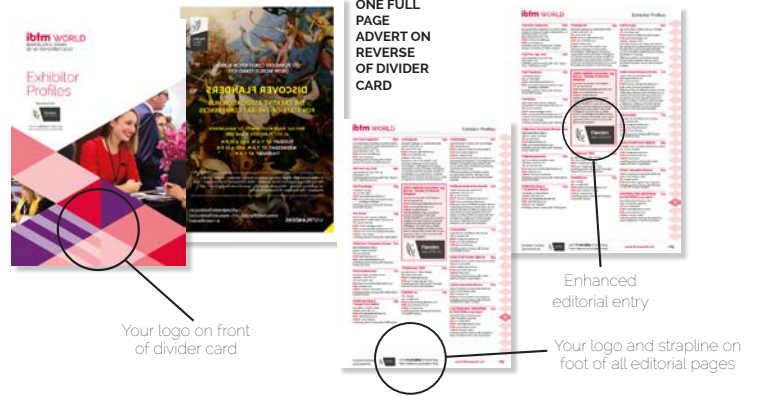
ibtm WORLD
BARCELONA, SPAIN
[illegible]

Exhibitor Profiles

DISCOVER FLANDERS

ONE FULL PAGE ADVERT ON REVERSE OF DIVIDER CARD

ibtm WORLD

Exhibitor Profiles

ibtm WORLD

Exhibitor Profiles

Flanders

Flanders

Enhanced editorial entry

Your logo on front of divider card

Your logo and strapline on foot of all editorial pages